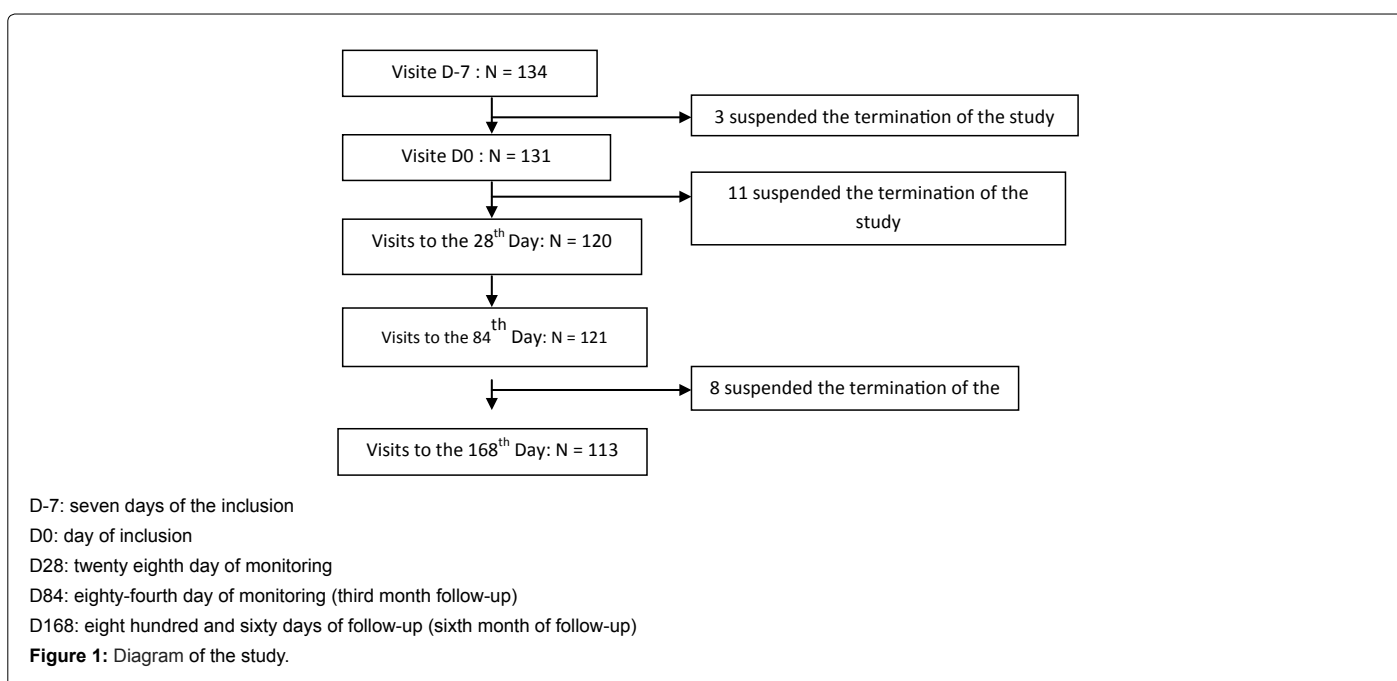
Visite D-7 : N = 134

3 suspended the termination of the study

Visite D0 : N = 131

11 suspended the termination of the study

Visits to the 28$^{th}$ Day: N = 120

Visits to the 84$^{th}$ Day: N = 121

8 suspended the termination of the

Visits to the 168$^{th}$ Day: N = 113

D-7: seven days of the inclusion
D0: day of inclusion
D28: twenty eighth day of monitoring
D84: eighty-fourth day of monitoring (third month follow-up)
D168: eight hundred and sixty days of follow-up (sixth month of follow-up)
**Figure 1:** Diagram of the study.